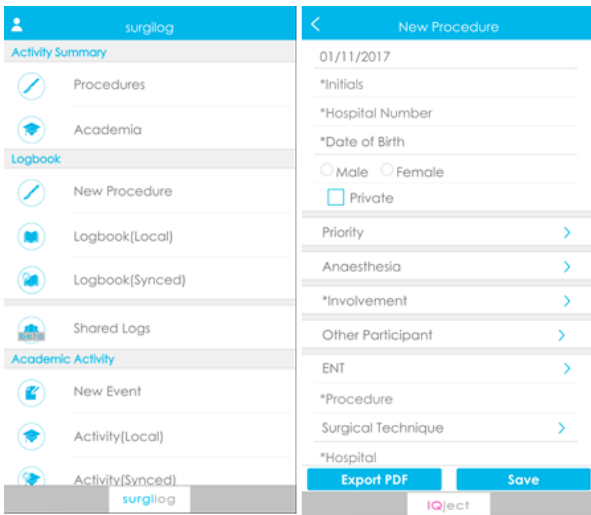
surgilog

Activity Summary

Procedures

Academia

Logbook

New Procedure

Logbook(Local)

Logbook(Synced)

Shared Logs

Academic Activity

New Event

Activity(Local)

Activity(Synced)

surgilog

New Procedure

01/11/2017

*Initials

*Hospital Number

*Date of Birth

Male Female

Private

Priority

Anaesthesia

*Involvement

Other Participant

ENT

*Procedure

Surgical Technique

*Hospital

Export PDF

Save

IQject